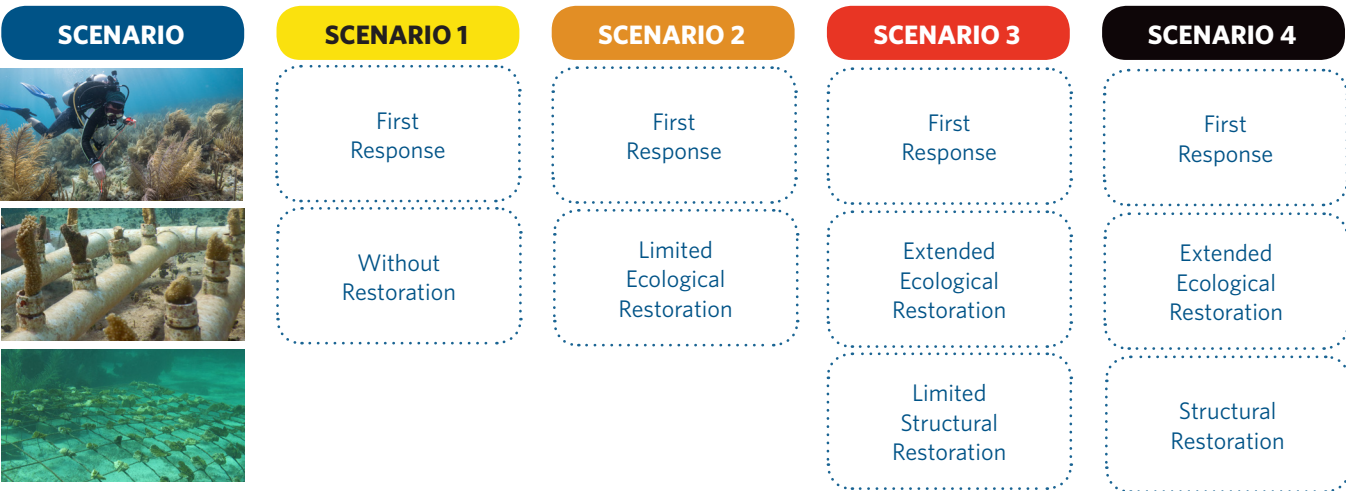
| SCENARIO | SCENARIO 1 | SCENARIO 2 | SCENARIO 3 | SCENARIO 4 |
|---|---|---|---|---|
| | First Response | First Response | First Response | First Response |
| | Without Restoration | Limited Ecological Restoration | Extended Ecological Restoration | Extended Ecological Restoration |
| | | | Limited Structural Restoration | Structural Restoration |